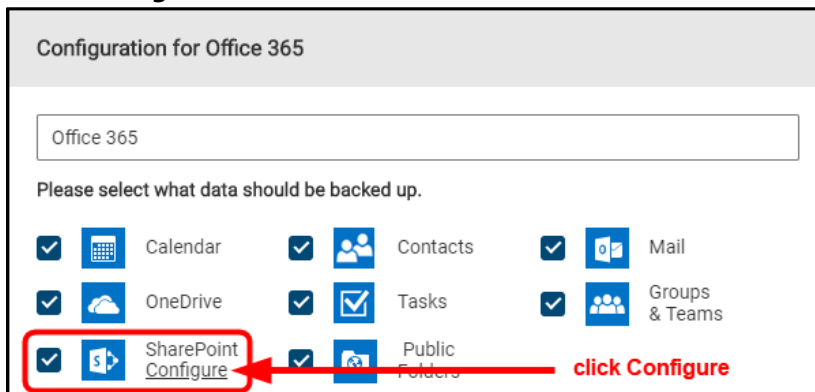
Configuration for Office 365

Office 365

Please select what data should be backed up.

Calendar

Contacts

Mail

OneDrive

Tasks

Groups & Teams

SharePoint
Configure

Public Folders

click Configure